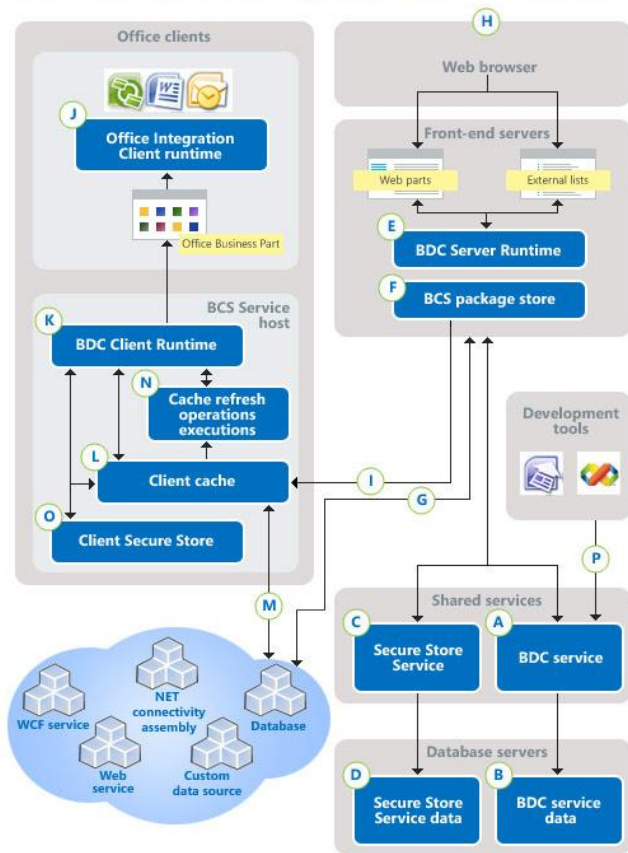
Office clients

J

Office Integration Client runtime

Office Business Part

BCS Service host

K

BDC Client Runtime

N

Cache refresh operations executions

L

Client cache

O

Client Secure Store

H

Web browser

Front-end servers

Web parts

External lists

E

BDC Server Runtime

F

BCS package store

Development tools

I

G

P

M

Shared services

C

Secure Store Service

A

BDC service

Database servers

D

Secure Store Service data

B

BDC service data

WCF service

NET connectivity assembly

Database

Web service

Custom data source